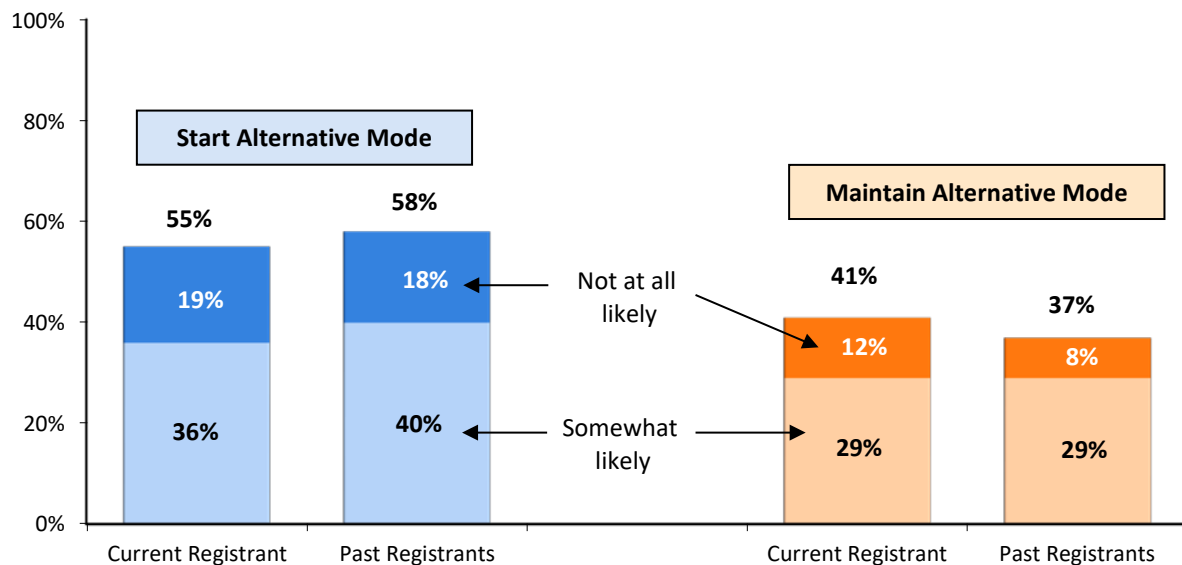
100%
80%
60%
40%
20%
0%

Start Alternative Mode

Maintain Alternative Mode

55%
19%
36%

58%
18%
40%

Not at all likely

Somewhat likely

41%
12%
29%

37%
8%
29%

Current Registrant
Past Registrants
Current Registrant
Past Registrants